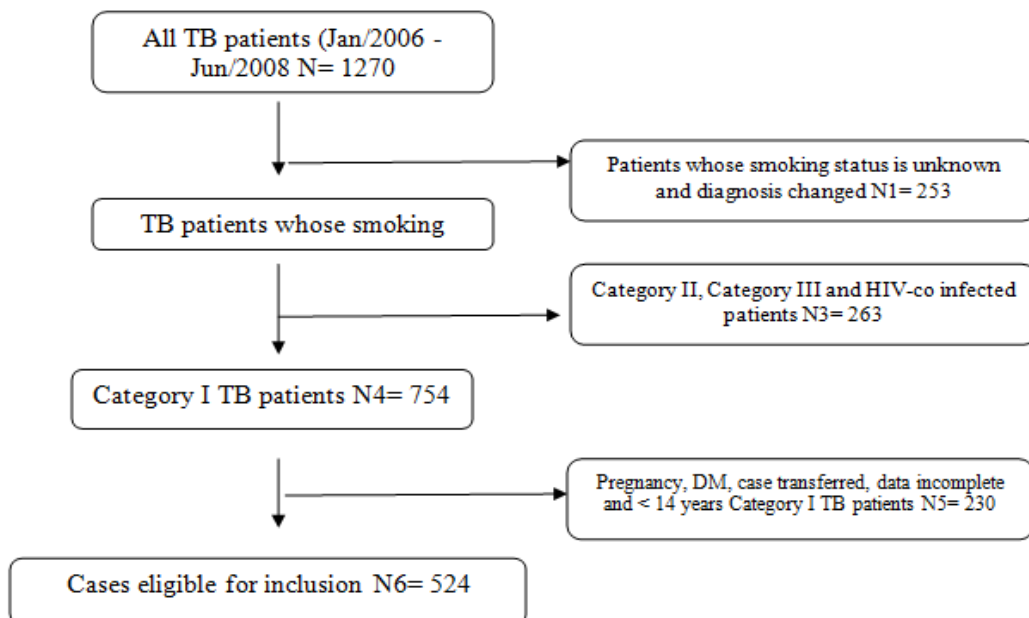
All TB patients (Jan/2006 - Jun/2008 N= 1270

Patients whose smoking status is unknown and diagnosis changed N1= 253

TB patients whose smoking

Category II, Category III and HIV-co infected patients N3= 263

Category I TB patients N4= 754

Pregnancy, DM, case transferred, data incomplete and < 14 years Category I TB patients N5= 230

Cases eligible for inclusion N6= 524